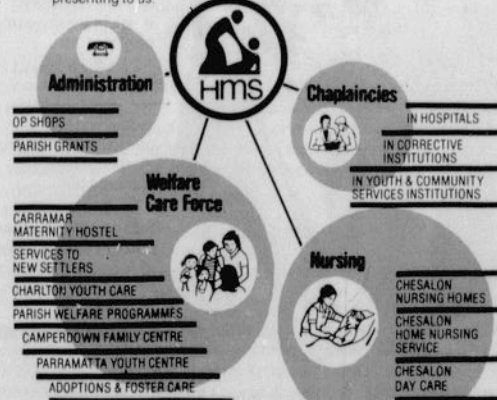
presenting to us.

HMS

Administration

OP SHOPS

PARISH GRANTS

Chaplaincies

IN HOSPITALS

IN CORRECTIVE INSTITUTIONS

IN YOUTH & COMMUNITY SERVICES INSTITUTIONS

Welfare Care Force

CARRAMAR MATERNITY HOSTEL

SERVICES TO NEW SETTLERS

CHARLTON YOUTH CARE

PARISH WELFARE PROGRAMMES

CAMPERDOWN FAMILY CENTRE

PARRAMATTA YOUTH CENTRE

ADOPTIONS & FOSTER CARE

Nursing

CHESALON NURSING HOMES

CHESALON HOME NURSING SERVICE

CHESALON DAY CARE